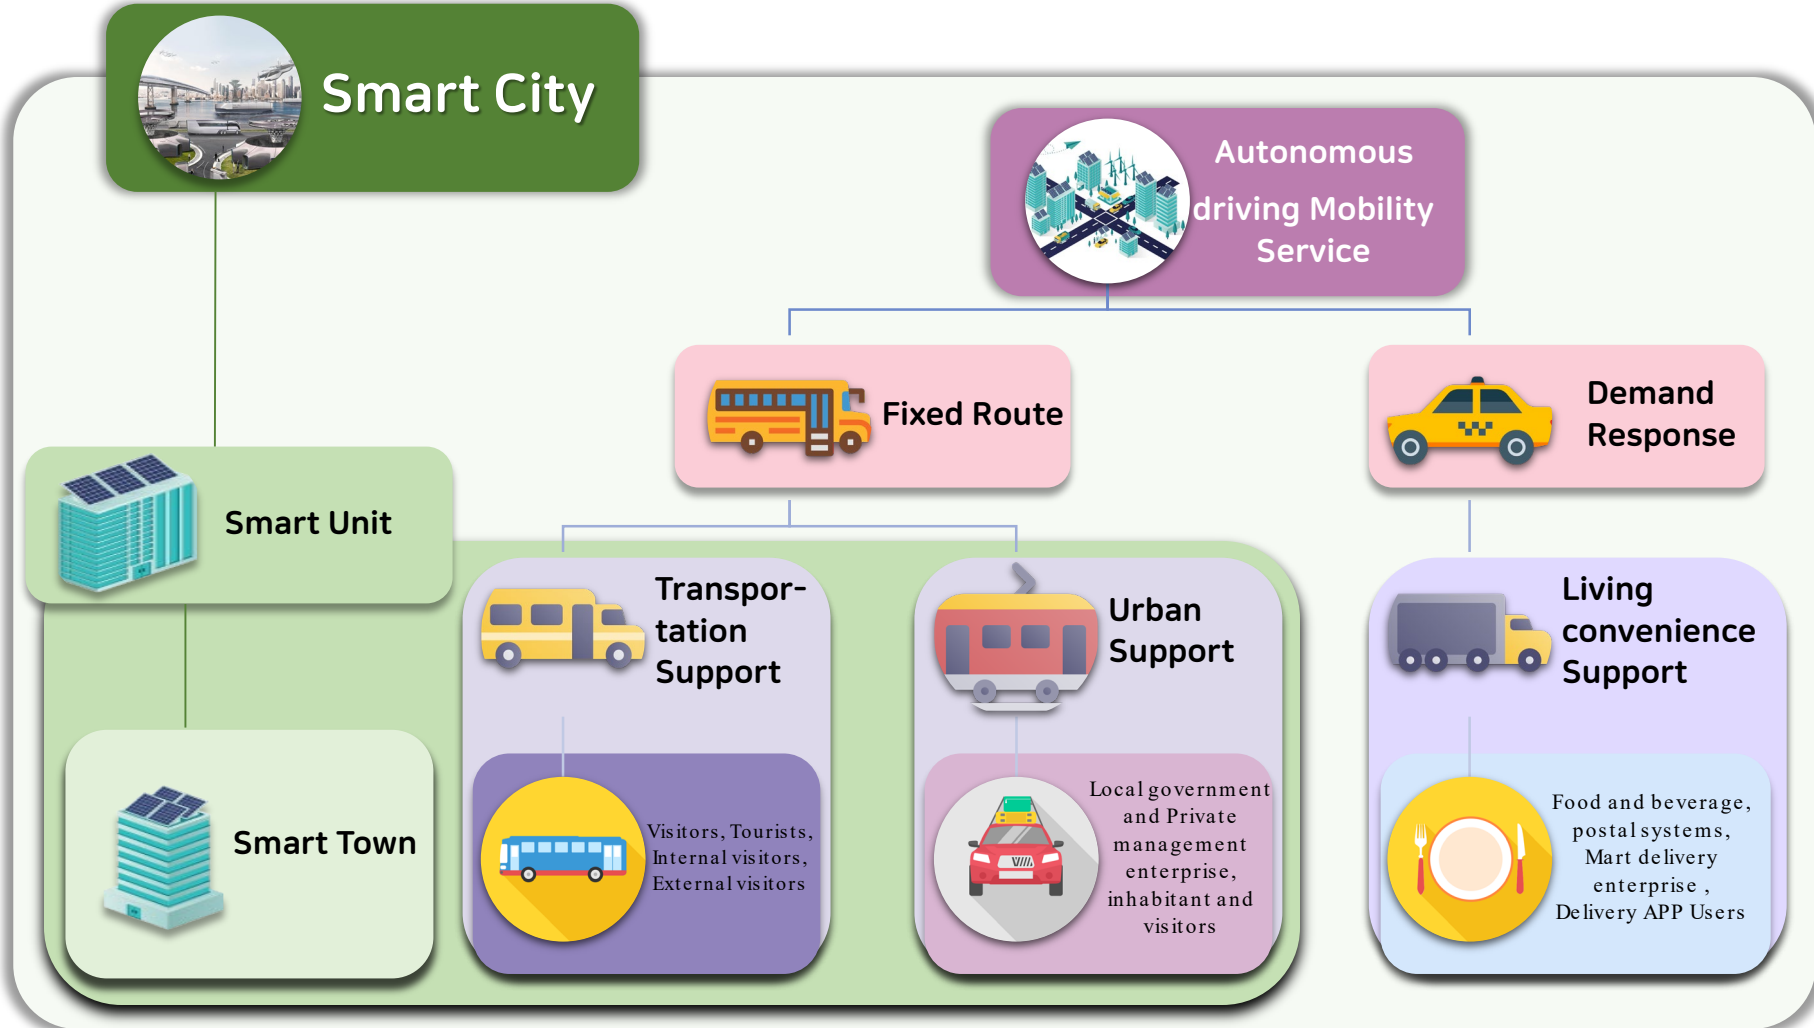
Smart City

Autonomous driving Mobility Service

Fixed Route

Demand Response

Smart Unit

Transportation Support

Urban Support

Living convenience Support

Smart Town

Visitors, Tourists, Internal visitors, External visitors

Local government and Private management enterprise, inhabitant and visitors

Food and beverage, postal systems, Mart delivery enterprise , Delivery APP Users